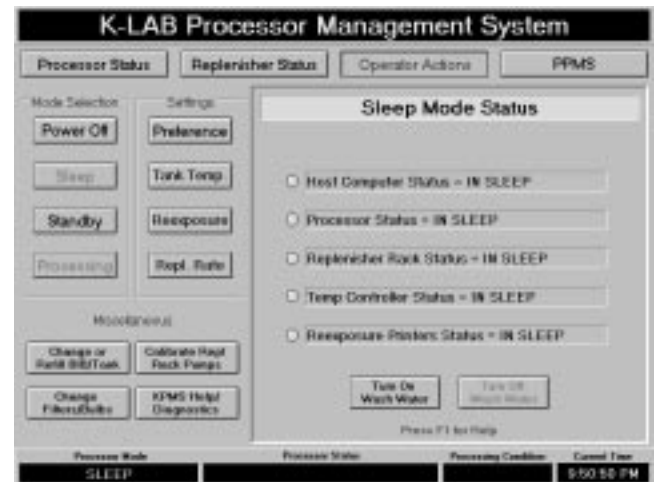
K-LAB Processor Management System

Processor Status

Replenisher Status

Operator Actions

PPMS

Mode Selection

Power Off

Sleep

Standby

Processing

Settings

Preference

Tank Temp

Reexposure

Repl. Rate

Miscellaneous

Change or Refill BIB/Tank

Calibrate Repl Rack Pumps

Change Filters/Bulbs

KPMS Help/ Diagnostics

Sleep Mode Status

Host Computer Status = IN SLEEP

Processor Status = IN SLEEP

Replenisher Rack Status = IN SLEEP

Temp Controller Status = IN SLEEP

Reexposure Printers Status = IN SLEEP

Turn On Wash Water

Turn Off Wash Water

Press F1 for Help

Processor Mode

SLEEP

Processor Status

Processing Condition

Current Time

9:50:50 PM